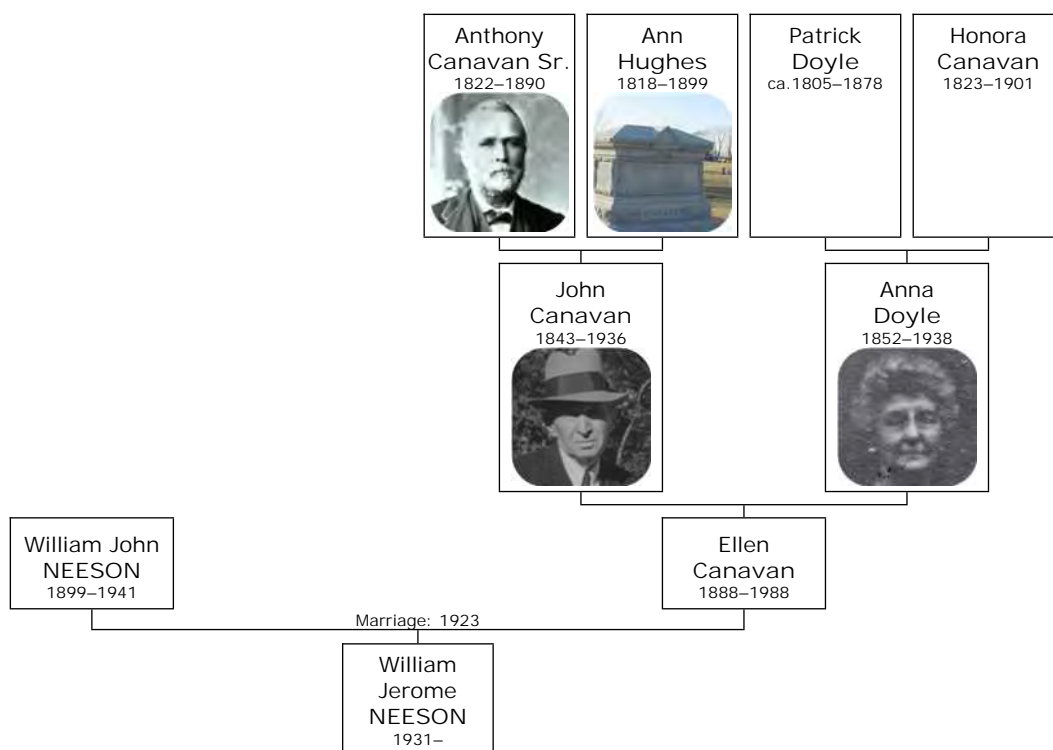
Anthony Canavan Sr.
1822–1890

Ann Hughes
1818–1899

Patrick Doyle
ca.1805–1878

Honora Canavan
1823–1901

John Canavan
1843–1936

Anna Doyle
1852–1938

William John NEESON
1899–1941

Ellen Canavan
1888–1988

Marriage: 1923

William Jerome NEESON
1931–